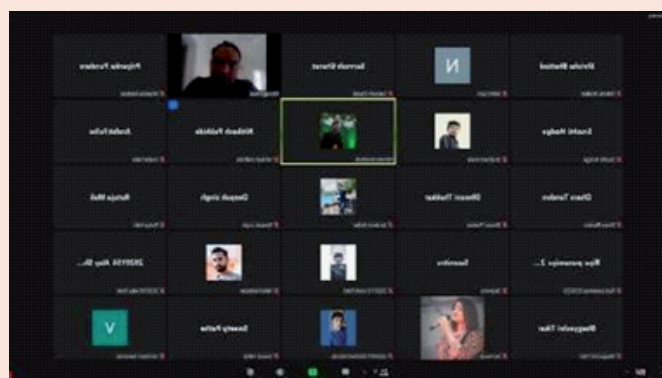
Priyanka Pundeer

Santosh Sharma

N

Shruti Bhatted

Aradhi Yadav

Nishant Pathak

Srushti Hedge

Deepak singh

Dhruv Thakkar

Dhara Tandon

Ruhiya Mali

2020958 Ajay Si...

Suresha

Riya puranika 2...

V

Swasty Patha

Bhagyashri Tikar